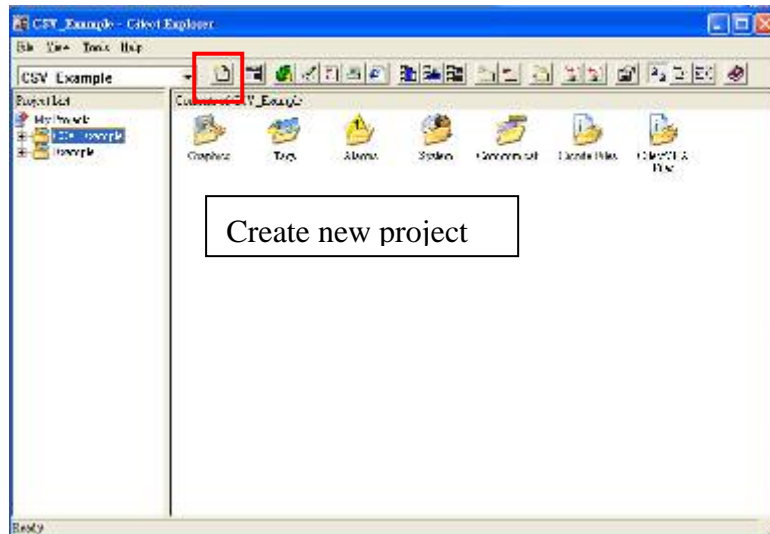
CSV_Example - Citect Explorer

File View Tools Help

CSV Example

Project List

My Projects

CSV_Example

Example

Contents of CSV_Example

Graphics

Tags

Alarms

System

Communication

Cicode Files

CitectVBA Files

Create new project

Ready